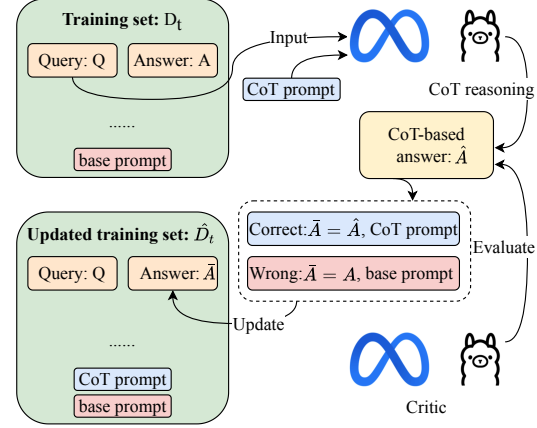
Training set: $D_t$

Query: Q

Answer: A

......

base prompt

Input

CoT prompt

CoT reasoning

CoT-based answer: $\hat{A}$

Updated training set: $\hat{D}_t$

Query: Q

Answer: $\bar{A}$

......

CoT prompt

base prompt

Correct: $\bar{A} = \hat{A}$, CoT prompt

Wrong: $\bar{A} = A$, base prompt

Update

Evaluate

Critic